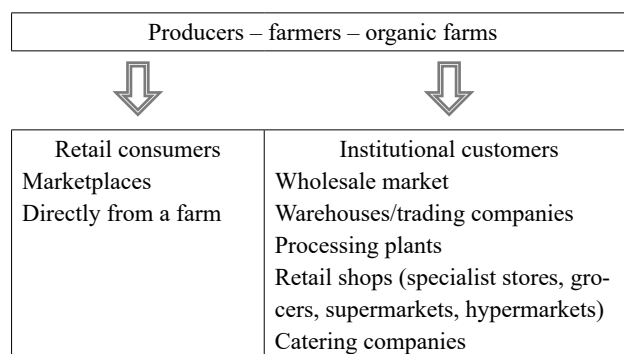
Producers – farmers – organic farms

| Retail consumers | Institutional customers |
|---|---|
| Marketplaces<br>Directly from a farm | Wholesale market<br>Warehouses/trading companies<br>Processing plants<br>Retail shops (specialist stores, grocers, supermarkets, hypermarkets)<br>Catering companies |